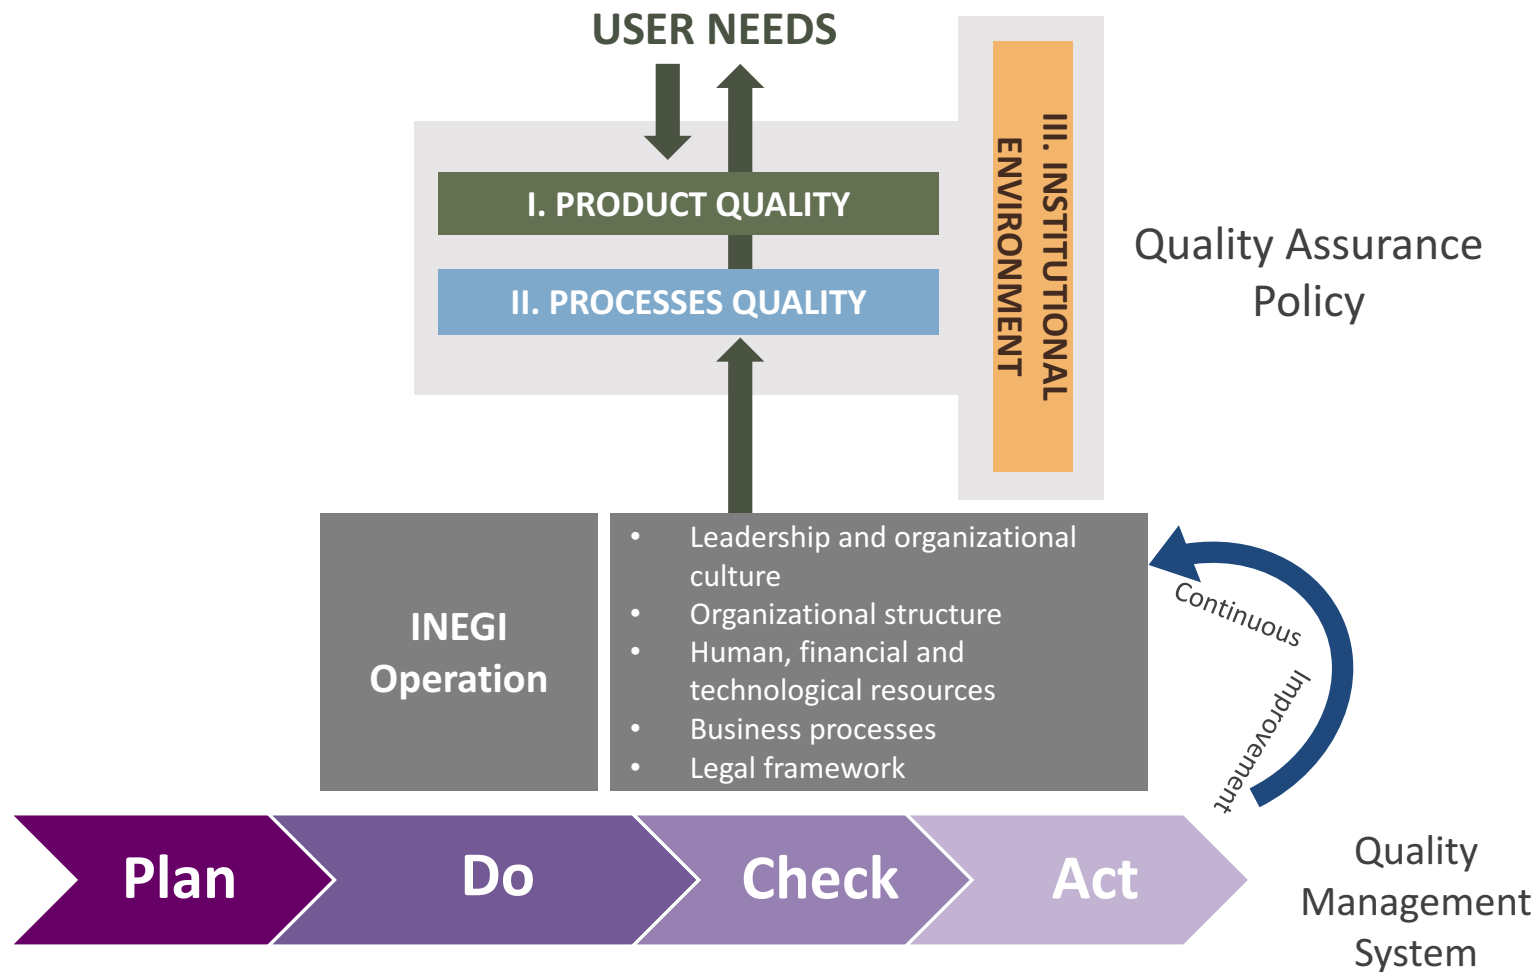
USER NEEDS

I. PRODUCT QUALITY

II. PROCESSES QUALITY

III. INSTITUTIONAL ENVIRONMENT

Quality Assurance Policy

INEGI Operation

- Leadership and organizational culture
- Organizational structure
- Human, financial and technological resources
- Business processes
- Legal framework

Continuous Improvement

Plan

Do

Check

Act

Quality Management System